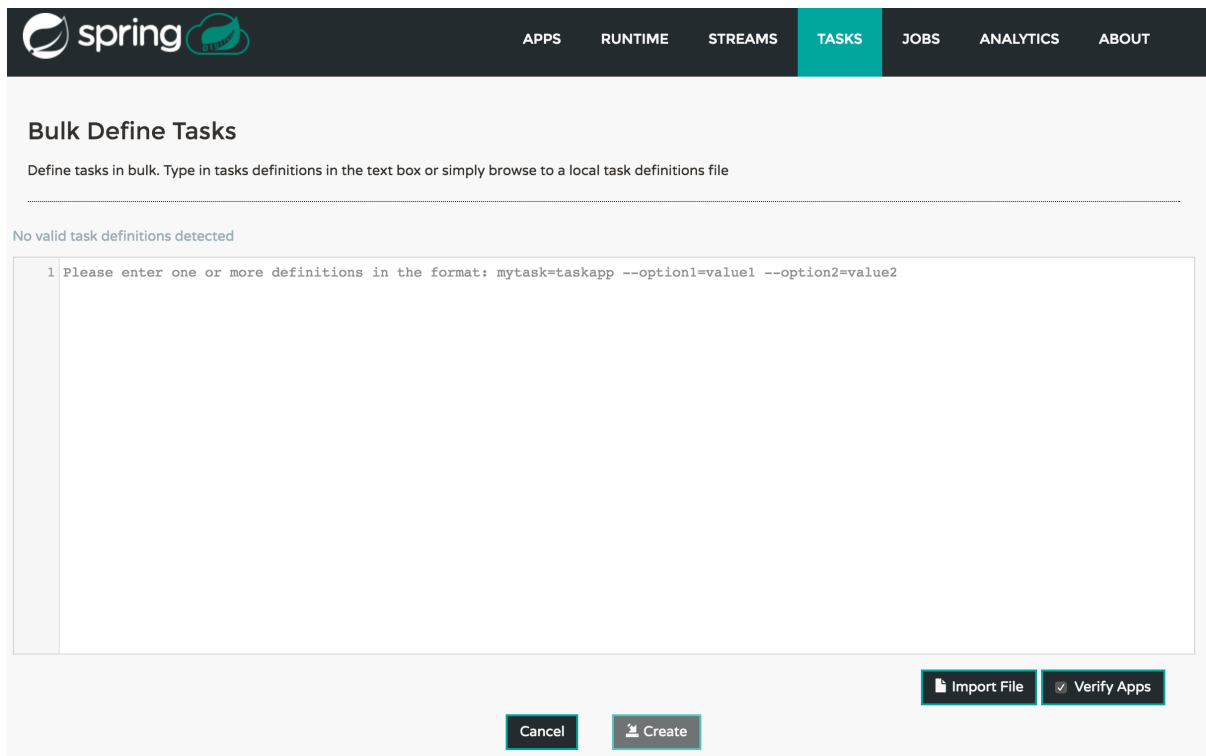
spring

APPS RUNTIME STREAMS TASKS JOBS ANALYTICS ABOUT

Bulk Define Tasks

Define tasks in bulk. Type in tasks definitions in the text box or simply browse to a local task definitions file

No valid task definitions detected

1 Please enter one or more definitions in the format: mytask=taskapp --option1=value1 --option2=value2

Import File

Verify Apps

Cancel

Create